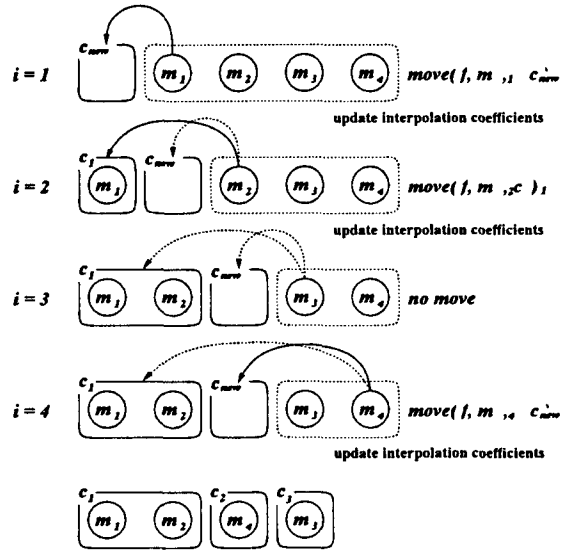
$i = 1$ $c_{new}$ $m_1$ $m_2$ $m_3$ $m_4$ $move( f, m\ ,_1\ c_{new}$

update interpolation coefficients

$i = 2$ $c_1$ $m_1$ $c_{new}$ $m_2$ $m_3$ $m_4$ $move( f, m\ ,_2 c\ )_1$

update interpolation coefficients

$i = 3$ $c_1$ $m_1$ $m_2$ $c_{new}$ $m_3$ $m_4$ no move

$i = 4$ $c_1$ $m_1$ $m_2$ $c_{new}$ $m_3$ $m_4$ $move( f, m\ ,_4\ c_{new}$

update interpolation coefficients

$c_1$ $m_1$ $m_2$ $c_2$ $m_4$ $c_3$ $m_3$